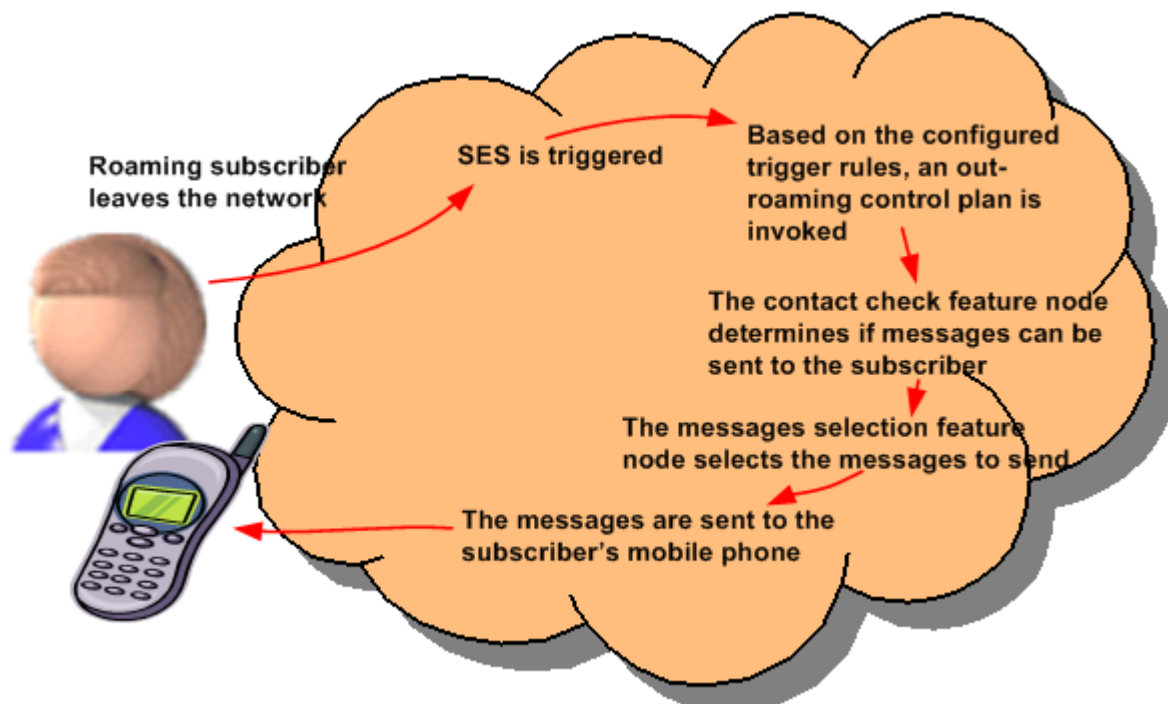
Roaming subscriber leaves the network

SES is triggered

Based on the configured trigger rules, an out-roaming control plan is invoked

The contact check feature node determines if messages can be sent to the subscriber

The messages selection feature node selects the messages to send

The messages are sent to the subscriber's mobile phone